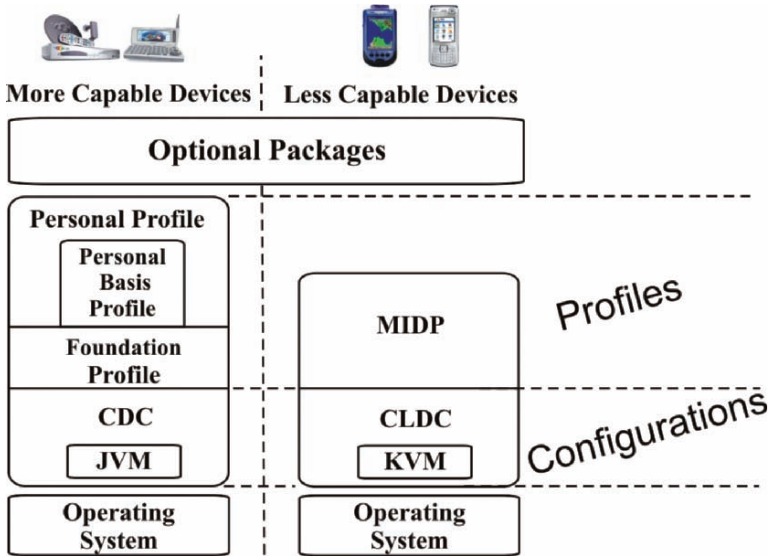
More Capable Devices
Less Capable Devices

Optional Packages

Personal Profile

Personal Basis Profile

Foundation Profile

CDC

JVM

MIDP

CLDC

KVM

Profiles

Configurations

Operating System

Operating System